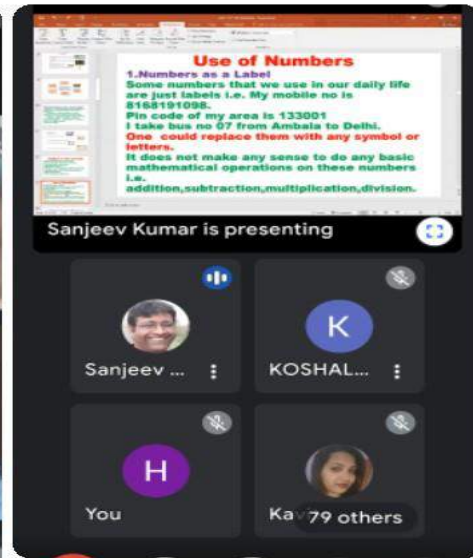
Use of Numbers

1.Numbers as a Label

Some numbers that we use in our daily life are just labels i.e. My mobile no is 8168191098.

Pin code of my area is 133001

I take bus no 07 from Ambala to Delhi.

One could replace them with any symbol or letters.

It does not make any sense to do any basic mathematical operations on these numbers i.e. addition,subtraction,multiplication,division.

Sanjeev Kumar is presenting

Sanjeev ...

K

KOSHAL...

H

You

Kav

79 others